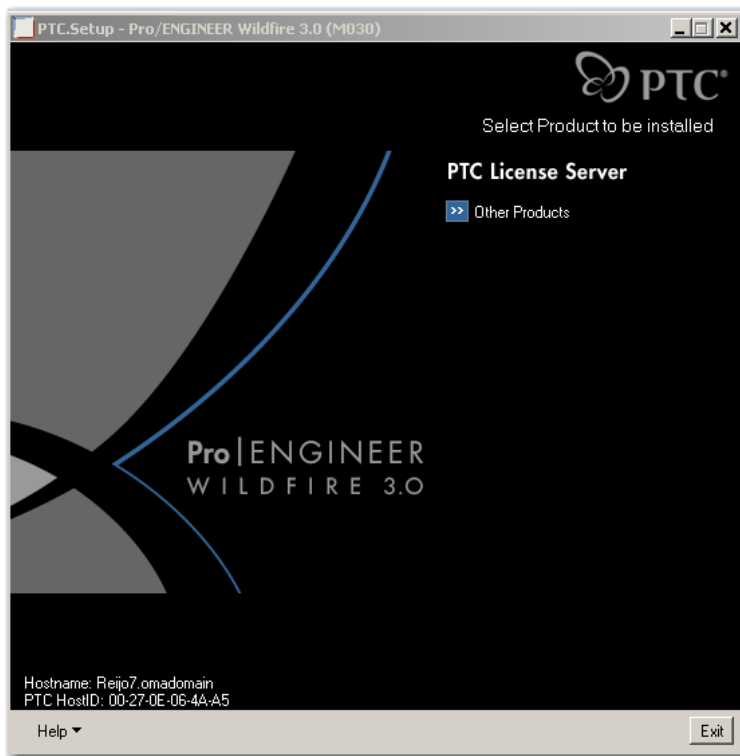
PTC.Setup - Pro/ENGINEER Wildfire 3.0 (M030)

PTC®

Select Product to be installed

PTC License Server

>> Other Products

Pro|ENGINEER
WILDFIRE 3.0

Hostname: Reijo7.omadomain
PTC HostID: 00-27-0E-06-4A-A5

Help

Exit